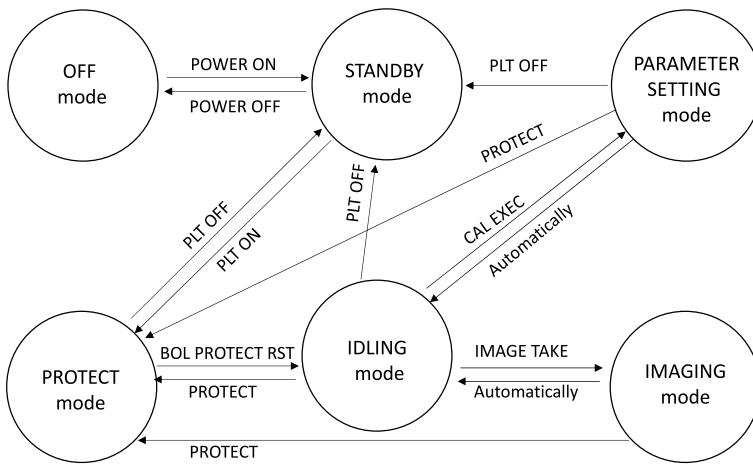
OFF mode

POWER ON

POWER OFF

STANDBY mode

PLT OFF

PARAMETER SETTING mode

PROTECT

PLT OFF

PLT ON

PLT OFF

CAL EXEC

Automatically

BOL PROTECT RST

PROTECT

PROTECT mode

IDLING mode

IMAGE TAKE

Automatically

IMAGING mode

PROTECT